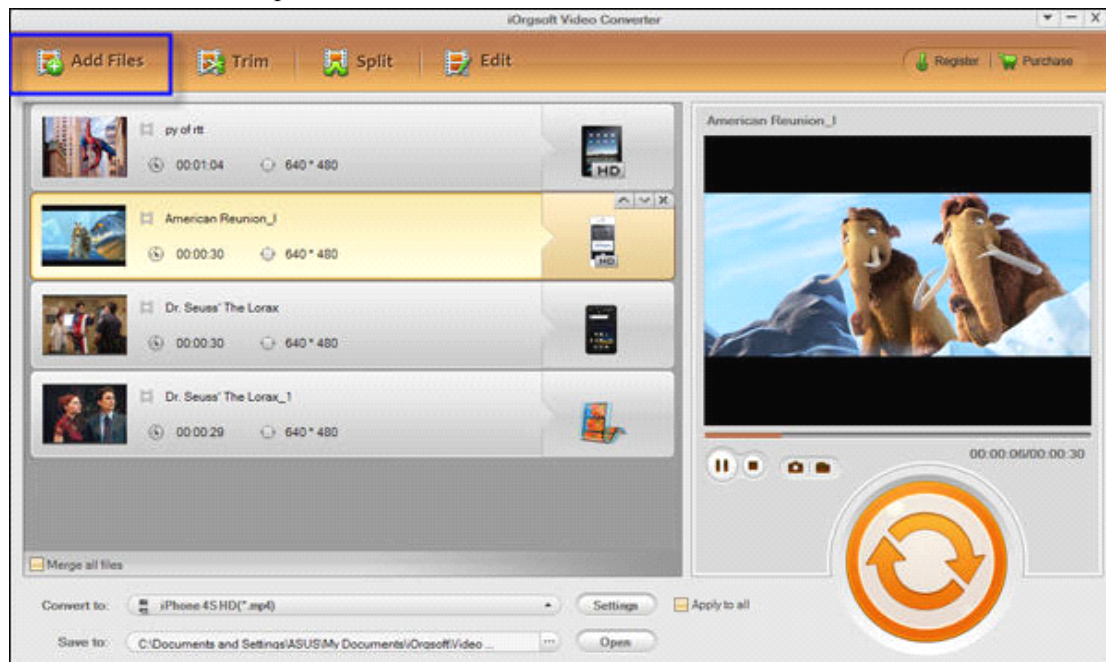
iOrgsoft Video Converter

Add Files
Trim
Split
Edit
Register
Purchase

py of rtt
00:01:04
640 * 480
HD

American Reunion_I
00:00:30
640 * 480
HD

Dr. Seuss' The Lorax
00:00:30
640 * 480

Dr. Seuss' The Lorax_1
00:00:29
640 * 480

Merge all files

American Reunion_I
00:00:06/00:00:30

Convert to: iPhone 4S HD(*.mp4)
Settings
Apply to all
Save to: C:\Documents and Settings\ASUS\My Documents\iOrgsoft\Video ...
Open